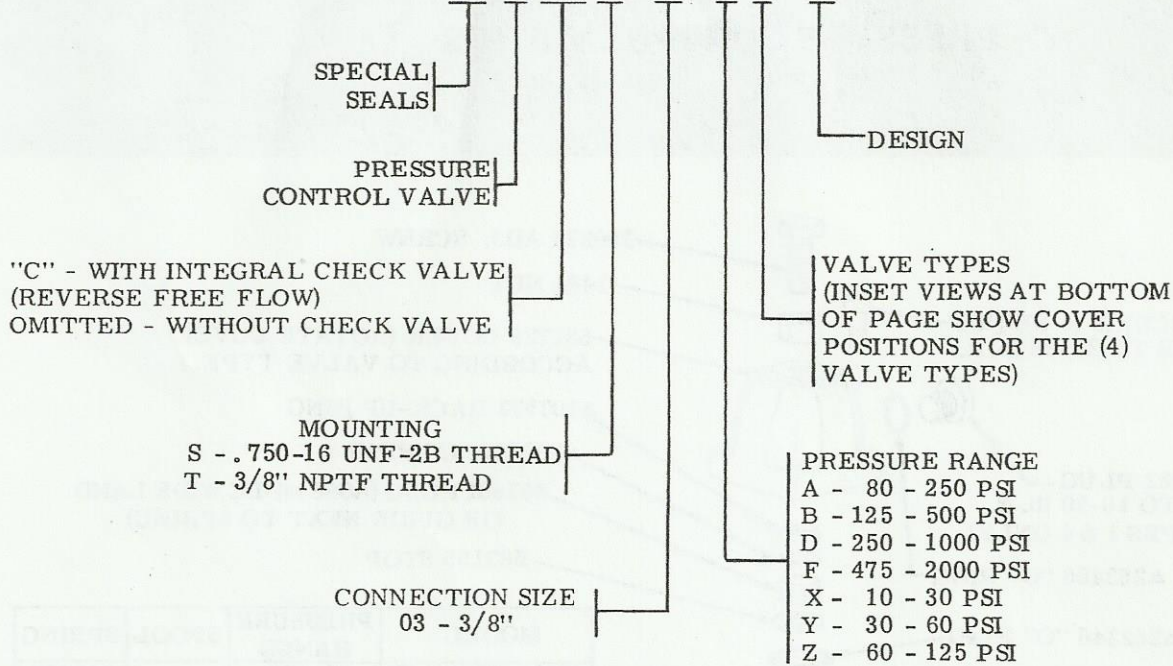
SPECIAL
SEALS

DESIGN

PRESSURE
CONTROL VALVE

"C" - WITH INTEGRAL CHECK VALVE
(REVERSE FREE FLOW)
OMITTED - WITHOUT CHECK VALVE

VALVE TYPES
(INSET VIEWS AT BOTTOM OF PAGE SHOW COVER POSITIONS FOR THE (4) VALVE TYPES)

MOUNTING
S - .750-16 UNF-2B THREAD
T - 3/8" NPTF THREAD

PRESSURE RANGE
A - 80 - 250 PSI
B - 125 - 500 PSI
D - 250 - 1000 PSI
F - 475 - 2000 PSI
X - 10 - 30 PSI
Y - 30 - 60 PSI
Z - 60 - 125 PSI

CONNECTION SIZE
03 - 3/8"